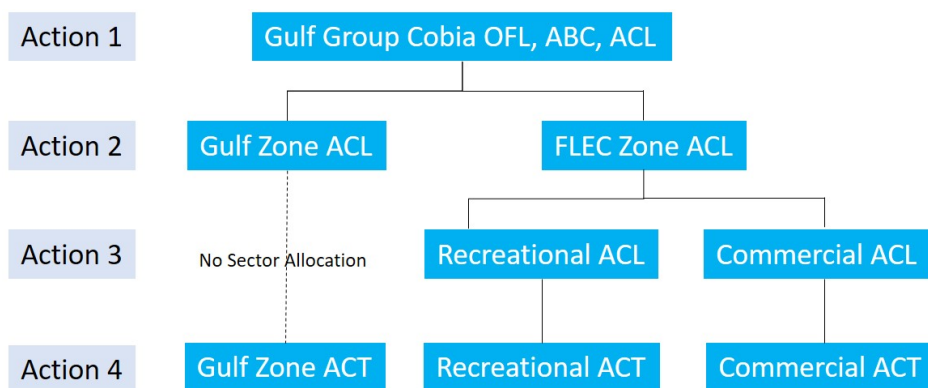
Action 1

Gulf Group Cobia OFL, ABC, ACL

Action 2

Gulf Zone ACL

FLEC Zone ACL

Action 3

No Sector Allocation

Recreational ACL

Commercial ACL

Action 4

Gulf Zone ACT

Recreational ACT

Commercial ACT